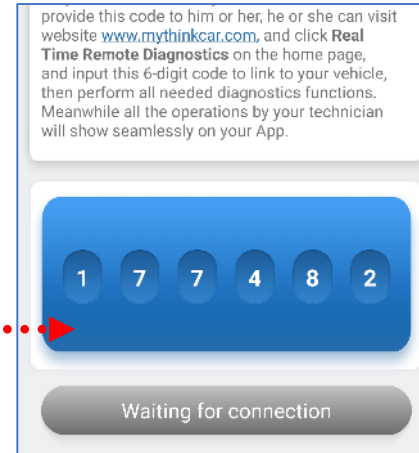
provide this code to him or her, he or she can visit website www.mythinkcar.com, and click **Real Time Remote Diagnostics** on the home page, and input this 6-digit code to link to your vehicle, then perform all needed diagnostics functions. Meanwhile all the operations by your technician will show seamlessly on your App.

1 7 7 4 8 2

Waiting for connection